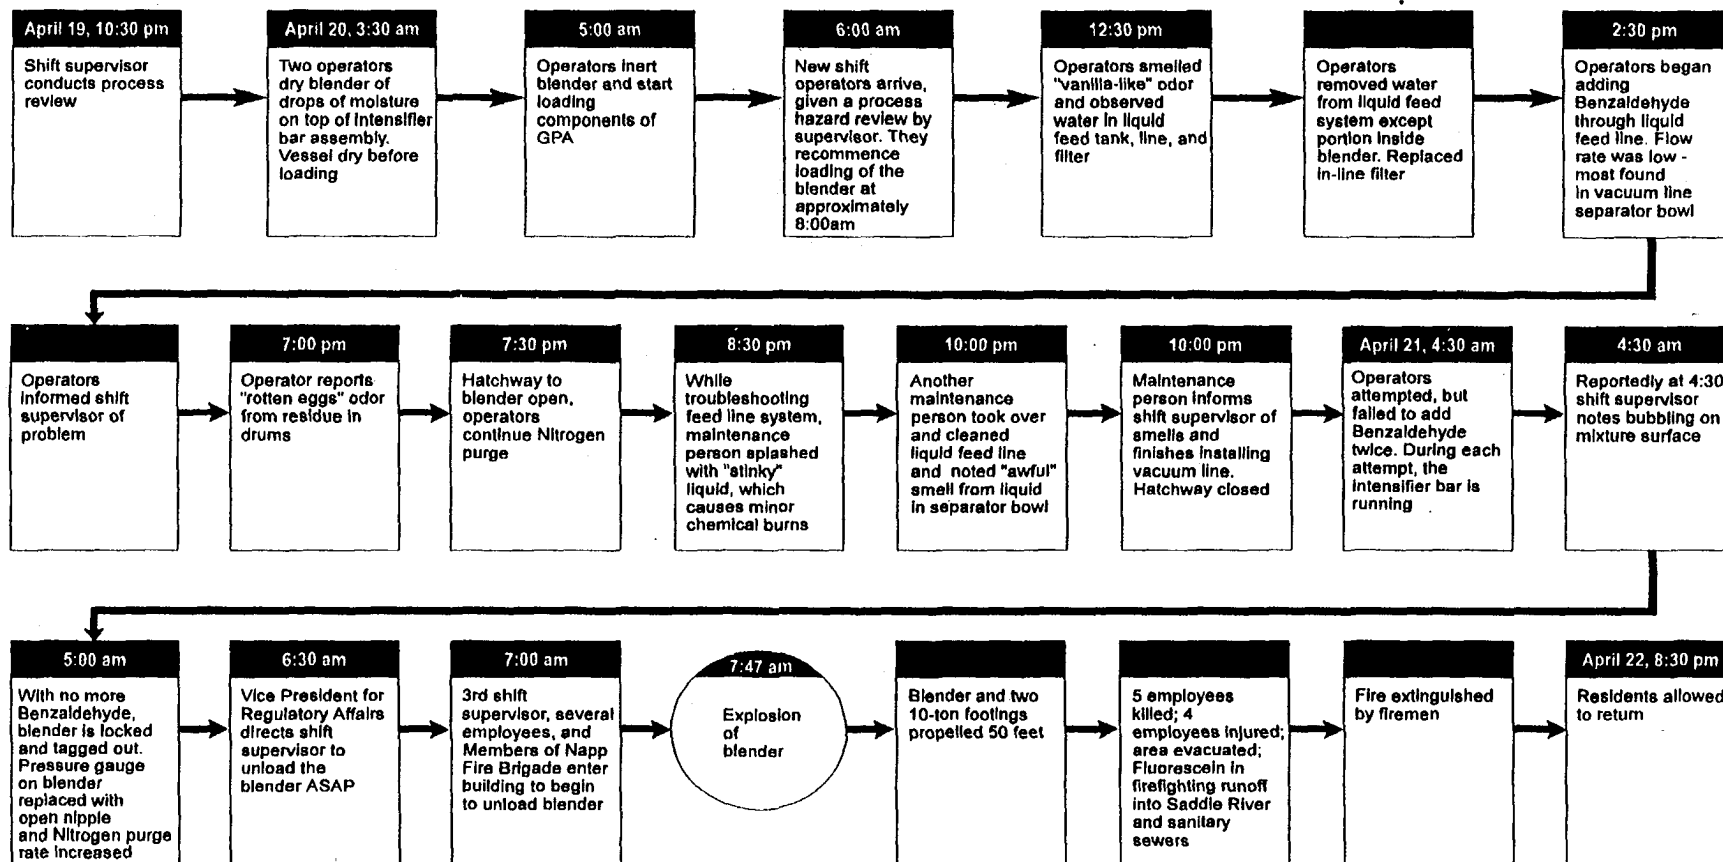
April 19, 10:30 pm

Shift supervisor conducts process review

April 20, 3:30 am

Two operators dry blender of drops of moisture on top of intensifier bar assembly. Vessel dry before loading

5:00 am

Operators inert blender and start loading components of GPA

6:00 am

New shift operators arrive, given a process hazard review by supervisor. They recommence loading of the blender at approximately 8:00am

12:30 pm

Operators smelled "vanilla-like" odor and observed water in liquid feed tank, line, and filter

Operators removed water from liquid feed system except portion inside blender. Replaced in-line filter

2:30 pm

Operators began adding Benzaldehyde through liquid feed line. Flow rate was low - most found in vacuum line separator bowl

Operators informed shift supervisor of problem

7:00 pm

Operator reports "rotten eggs" odor from residue in drums

7:30 pm

Hatchway to blender open, operators continue Nitrogen purge

8:30 pm

While troubleshooting feed line system, maintenance person splashed with "stinky" liquid, which causes minor chemical burns

10:00 pm

Another maintenance person took over and cleaned liquid feed line and noted "awful" smell from liquid in separator bowl

10:00 pm

Maintenance person informs shift supervisor of smells and finishes installing vacuum line. Hatchway closed

April 21, 4:30 am

Operators attempted, but failed to add Benzaldehyde twice. During each attempt, the intensifier bar is running

4:30 am

Reportedly at 4:30 shift supervisor notes bubbling on mixture surface

5:00 am

With no more Benzaldehyde, blender is locked and tagged out. Pressure gauge on blender replaced with open nipple and Nitrogen purge rate increased

6:30 am

Vice President for Regulatory Affairs directs shift supervisor to unload the blender ASAP

7:00 am

3rd shift supervisor, several employees, and Members of Napp Fire Brigade enter building to begin to unload blender

7:47 am

Explosion of blender

Blender and two 10-ton footings propelled 50 feet

5 employees killed; 4 employees injured; area evacuated; Fluorescein in firefighting runoff into Saddle River and sanitary sewers

Fire extinguished by firemen

April 22, 8:30 pm

Residents allowed to return